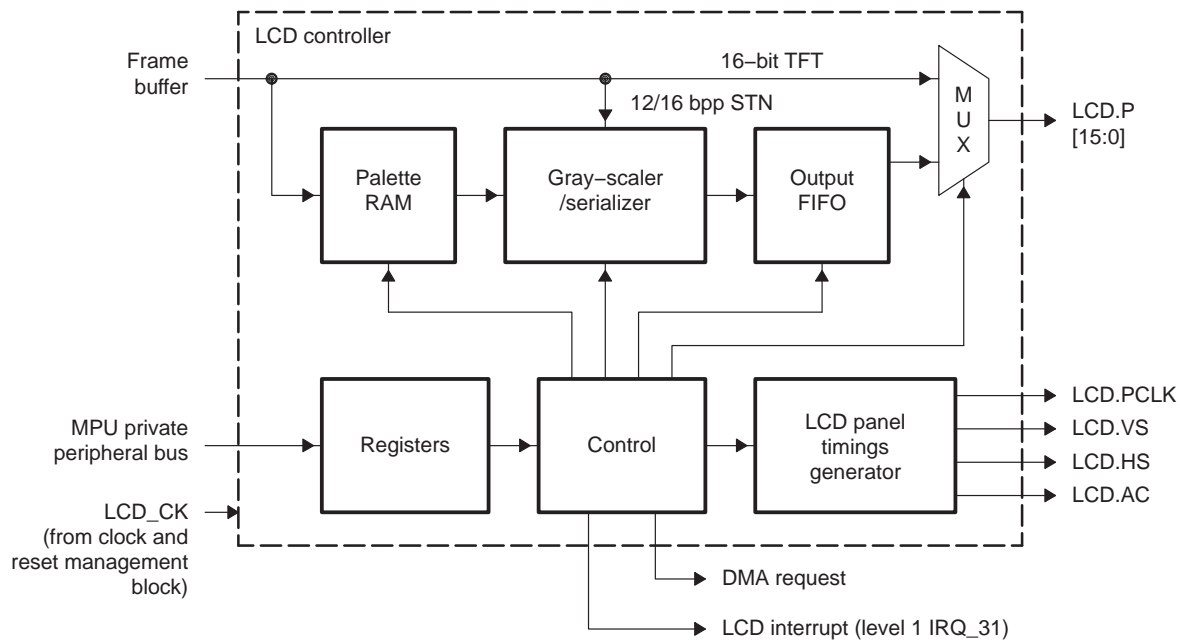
LCD controller

Frame buffer

16–bit TFT

12/16 bpp STN

M U X

LCD.P [15:0]

Palette RAM

Gray–scaler /serializer

Output FIFO

MPU private peripheral bus

Registers

Control

LCD panel timings generator

LCD.PCLK

LCD.VS

LCD.HS

LCD.AC

LCD_CK (from clock and reset management block)

DMA request

LCD interrupt (level 1 IRQ_31)